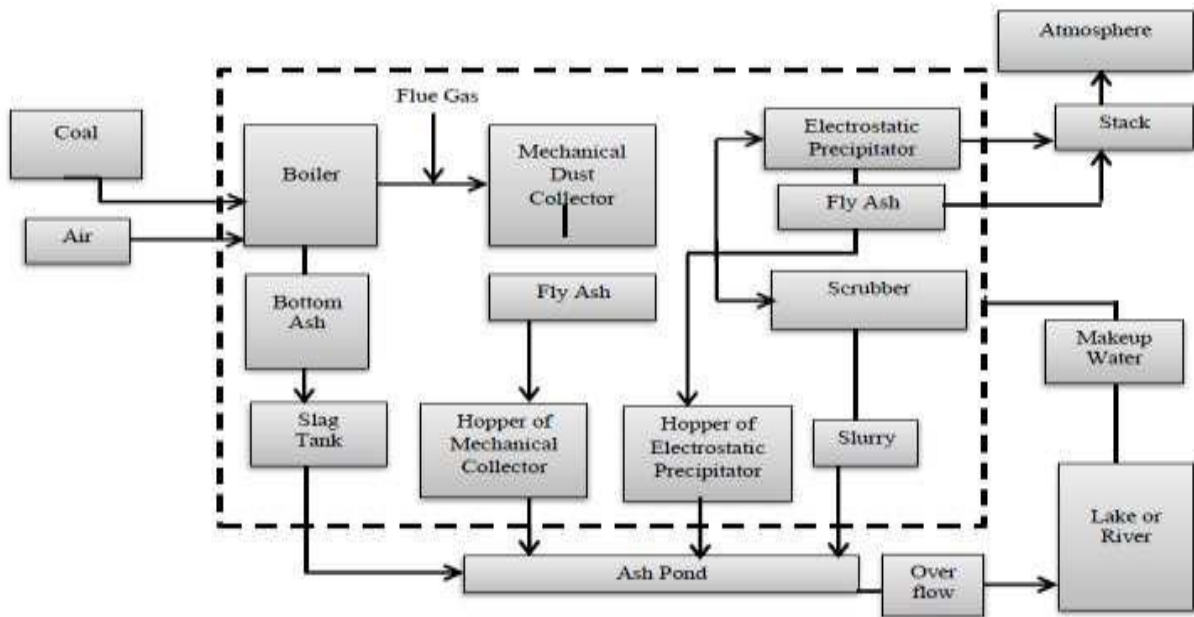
Atmosphere

Coal

Air

Flue Gas

Boiler

Mechanical Dust Collector

Electrostatic Precipitator

Stack

Fly Ash

Bottom Ash

Fly Ash

Scrubber

Makeup Water

Slag Tank

Hopper of Mechanical Collector

Hopper of Electrostatic Precipitator

Slurry

Lake or River

Ash Pond

Over flow